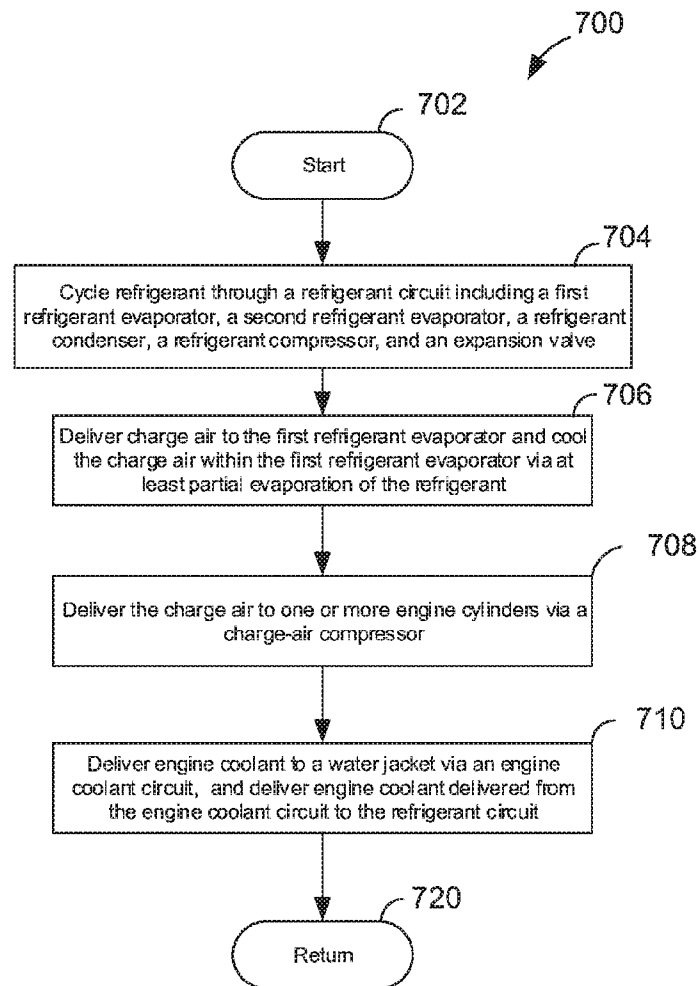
700

702

Start

704

Cycle refrigerant through a refrigerant circuit including a first refrigerant evaporator, a second refrigerant evaporator, a refrigerant condenser, a refrigerant compressor, and an expansion valve

706

Deliver charge air to the first refrigerant evaporator and cool the charge air within the first refrigerant evaporator via at least partial evaporation of the refrigerant

708

Deliver the charge air to one or more engine cylinders via a charge-air compressor

710

Deliver engine coolant to a water jacket via an engine coolant circuit, and deliver engine coolant delivered from the engine coolant circuit to the refrigerant circuit

720

Return